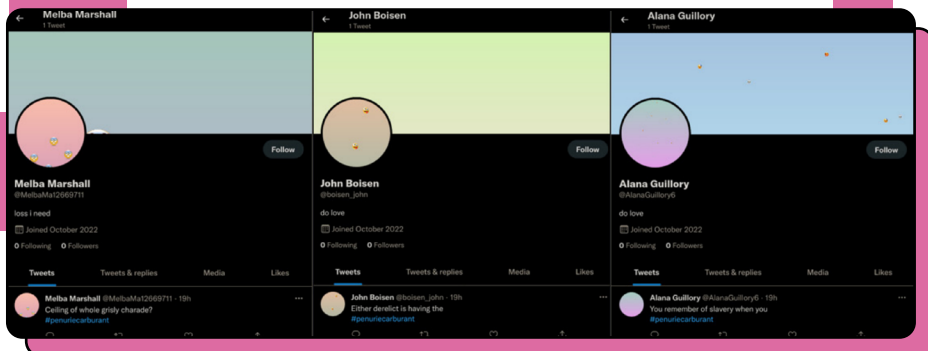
Melba Marshall
1 Tweet

Follow

Melba Marshall
@MelbaMa12669711

loss i need

Joined October 2022

0 Following 0 Followers

Tweets
Tweets & replies
Media
Likes

Melba Marshall @MelbaMa12669711 · 19h
Ceiling of whole grisly charade?
#penuriecarburant

John Boisen
1 Tweet

Follow

John Boisen
@boisen_john

do love

Joined October 2022

0 Following 0 Followers

Tweets
Tweets & replies
Media
Likes

John Boisen @boisen_john · 19h
Either derelict is having the
#penuriecarburant

Alana Guillory
1 Tweet

Follow

Alana Guillory
@AlanaGuillory6

do love

Joined October 2022

0 Following 0 Followers

Tweets
Tweets & replies
Media
Likes

Alana Guillory @AlanaGuillory6 · 19h
You remember of slavery when you
#penuriecarburant